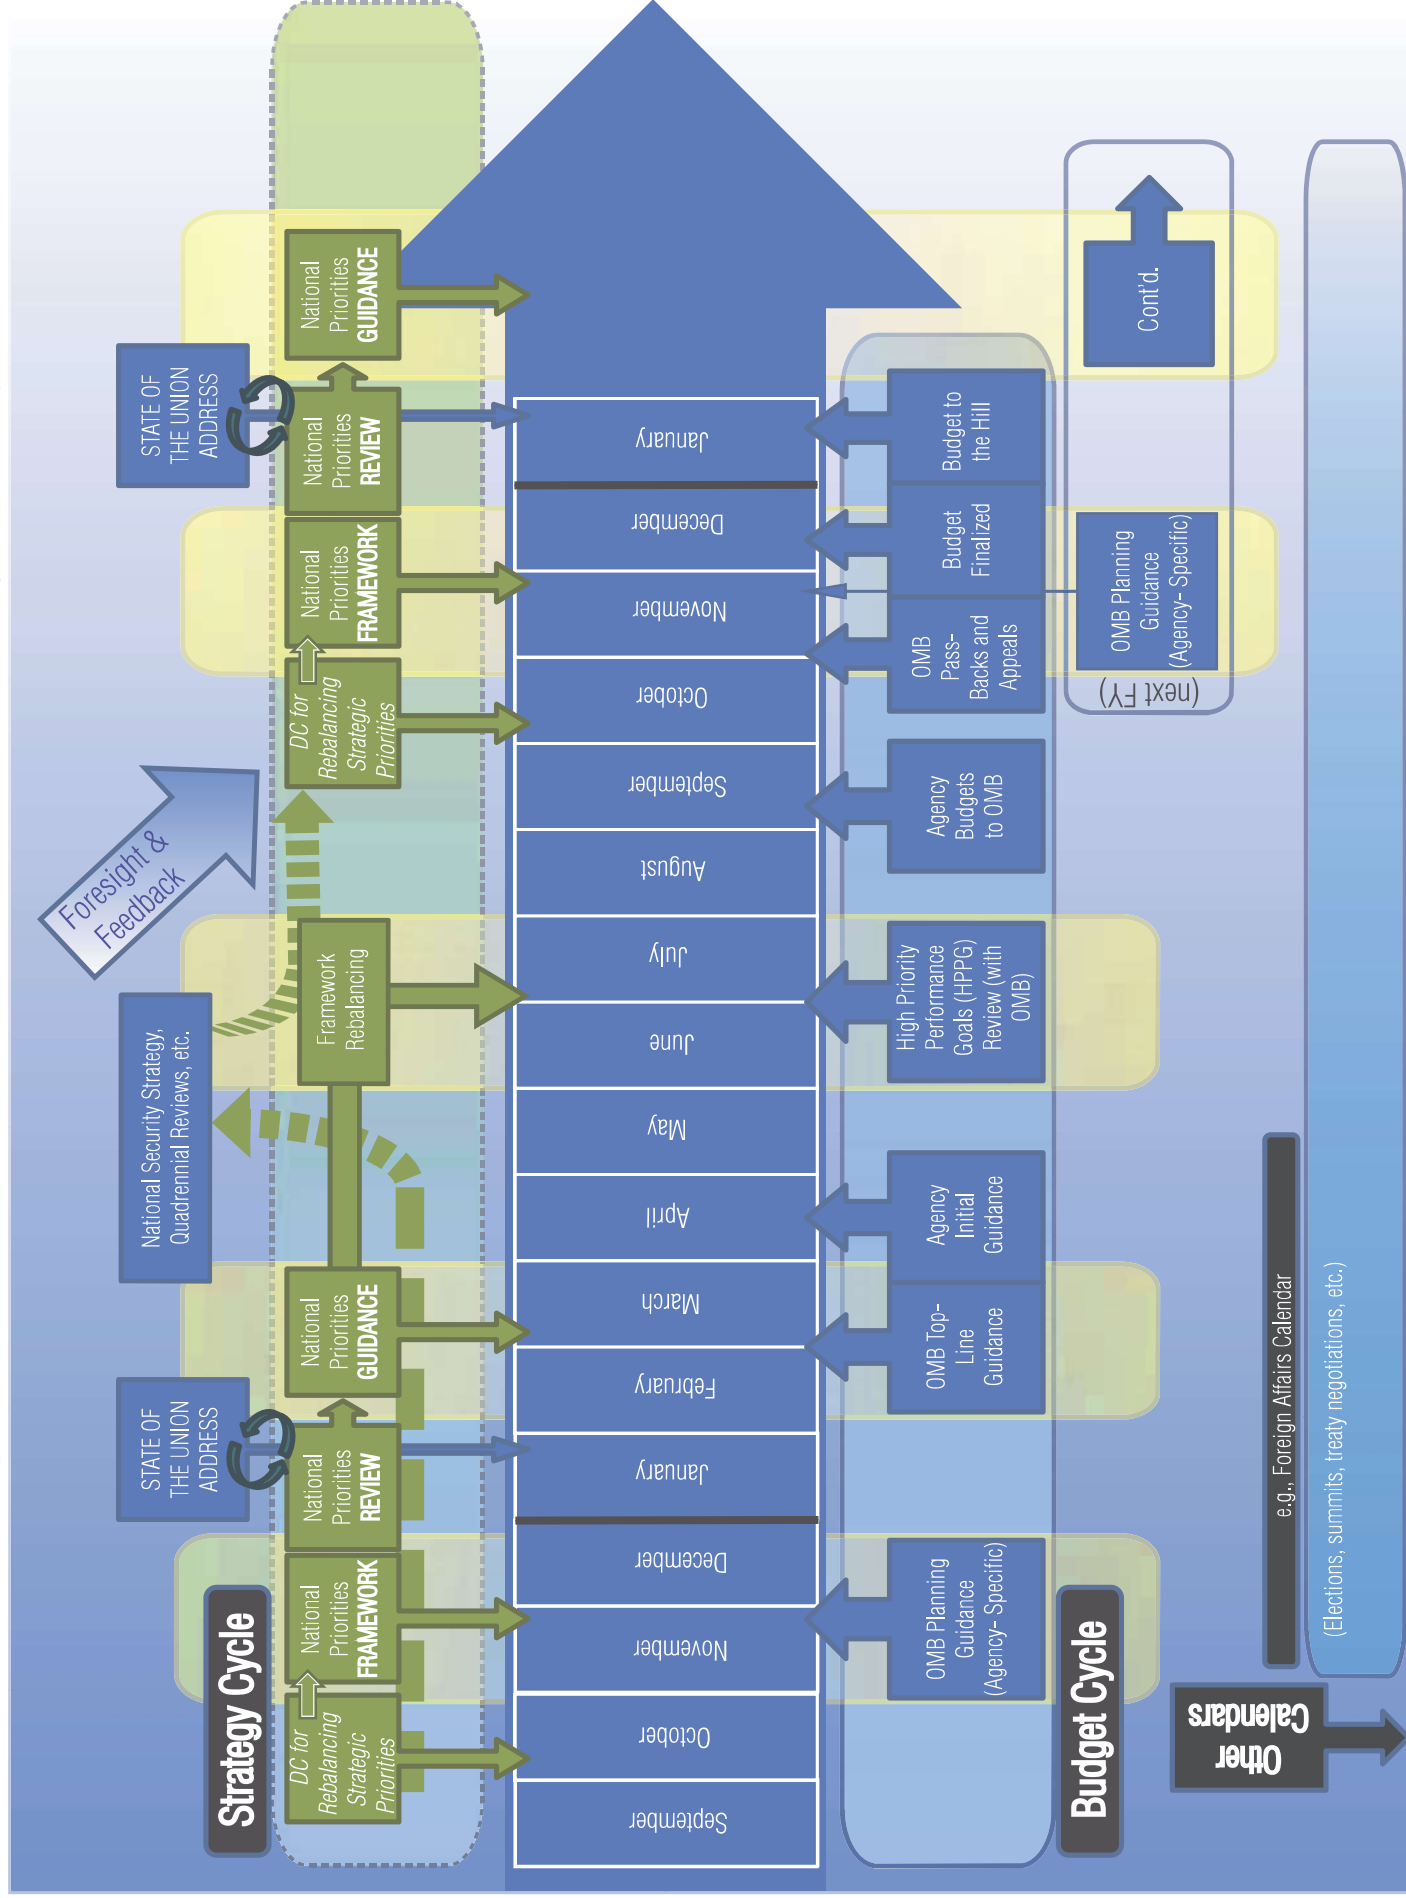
Strategy Cycle

DC for Rebalancing Strategic Priorities

National Priorities FRAMEWORK

National Priorities REVIEW

STATE OF THE UNION ADDRESS

National Priorities GUIDANCE

National Security Strategy, Quadrennial Reviews, etc.

Framework Rebalancing

Foresight & Feedback

DC for Rebalancing Strategic Priorities

National Priorities FRAMEWORK

National Priorities REVIEW

STATE OF THE UNION ADDRESS

National Priorities GUIDANCE

September

October

November

December

January

February

March

April

May

June

July

August

September

October

November

December

January

Budget Cycle

OMB Planning Guidance (Agency- Specific)

OMB Top-Line Guidance

Agency Initial Guidance

High Priority Performance Goals (HPPG) Review (with OMB)

Agency Budgets to OMB

OMB Pass-Backs and Appeals

Budget Finalized

Budget to the Hill

OMB Planning Guidance (Agency- Specific)

(next FY)

Cont'd.

Other Calendars

e.g., Foreign Affairs Calendar

(Elections, summits, treaty negotiations, etc.)